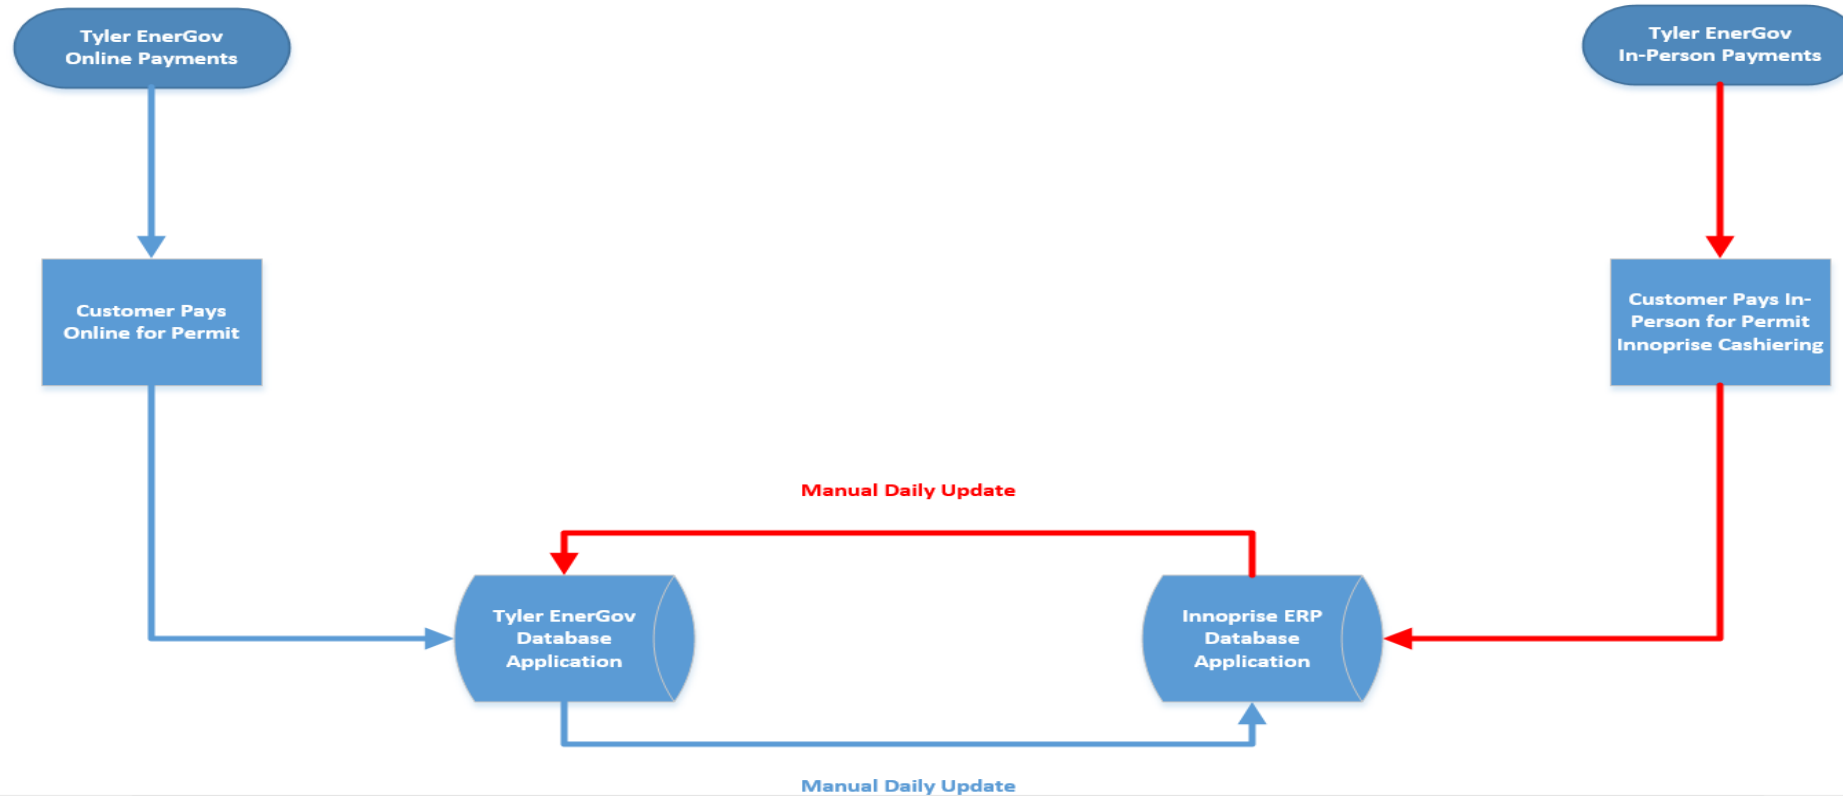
Tyler EnerGov Online Payments

Tyler EnerGov In-Person Payments

Customer Pays Online for Permit

Customer Pays In-Person for Permit Innoprise Cashiering

Manual Daily Update

Tyler EnerGov Database Application

Innoprise ERP Database Application

Manual Daily Update